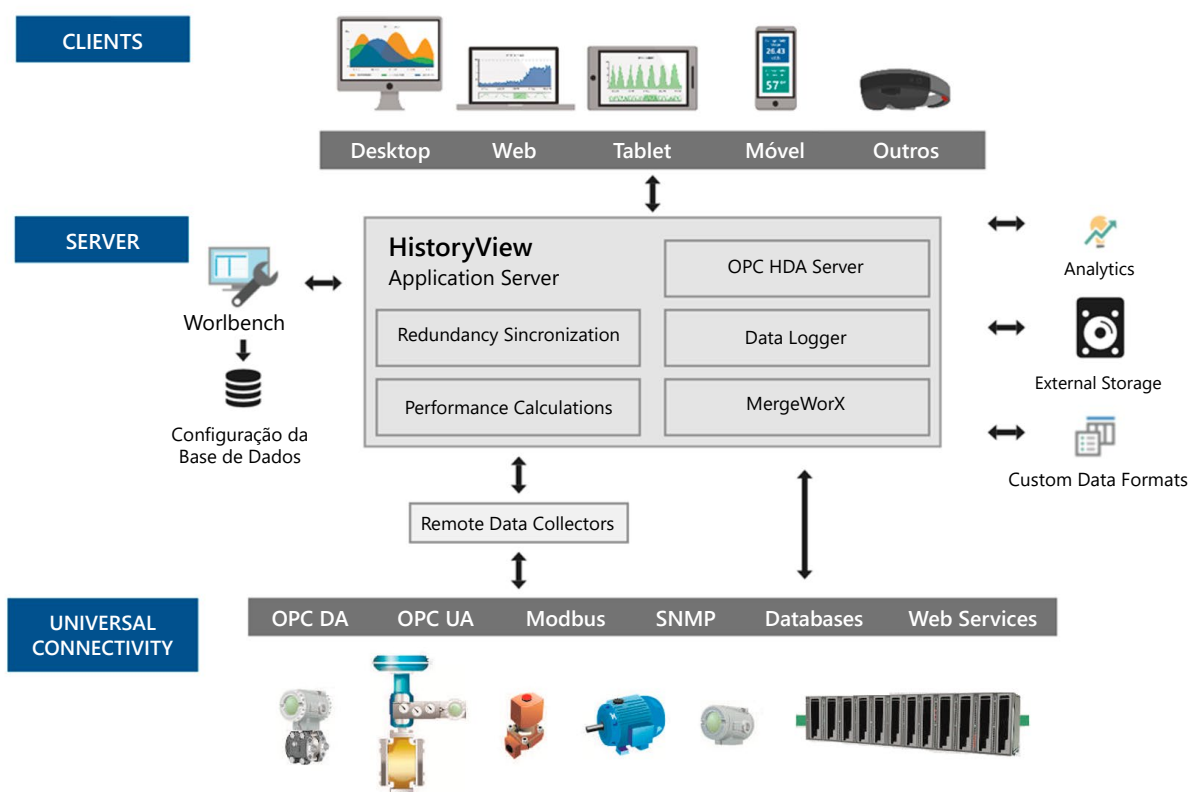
CLIENTS

Desktop Web Tablet Móvel Outros

SERVER

Worlbench

Configuração da Base de Dados

HistoryView
Application Server

OPC HDA Server

Redundancy Sincronization

Data Logger

Performance Calculations

MergeWorX

Analytics

External Storage

Custom Data Formats

Remote Data Collectors

UNIVERSAL CONNECTIVITY

OPC DA OPC UA Modbus SNMP Databases Web Services